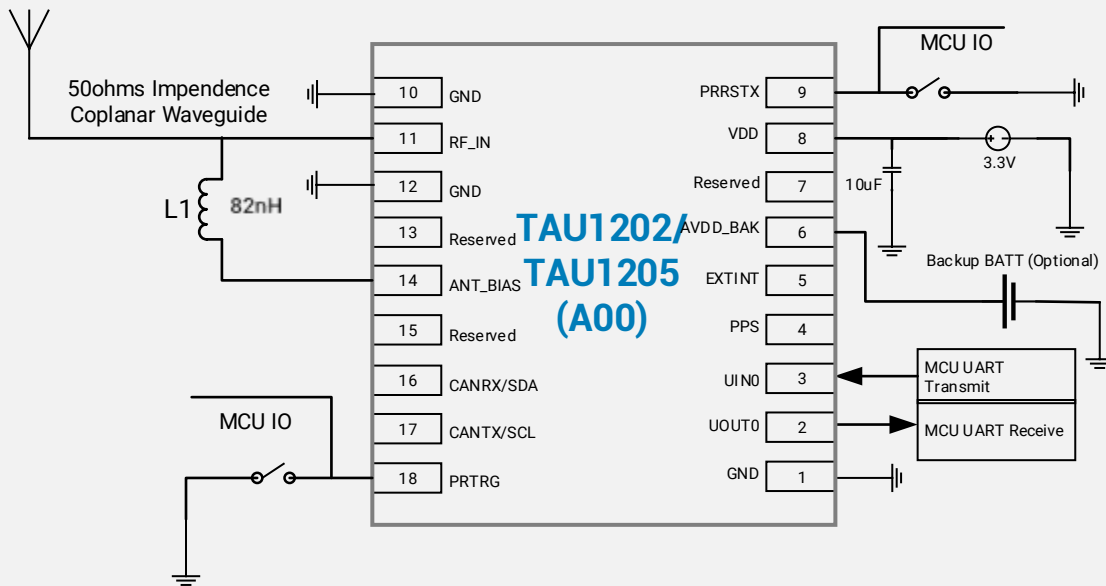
50ohms Impendence
Coplanar Waveguide

L1 82nH

10 GND
11 RF_IN
12 GND
13 Reserved
14 ANT_BIAS
15 Reserved
16 CANRX/SDA
17 CANTX/SCL
18 PRTRG

MCU IO

TAU1202/
TAU1205
(A00)

PRRSTX 9
VDD 8
Reserved 7
AVDD_BAK 6
EXTINT 5
PPS 4
UIN0 3
UOUT0 2
GND 1

MCU IO

3.3V

10uF

Backup BATT (Optional)

MCU UART Transmit

MCU UART Receive